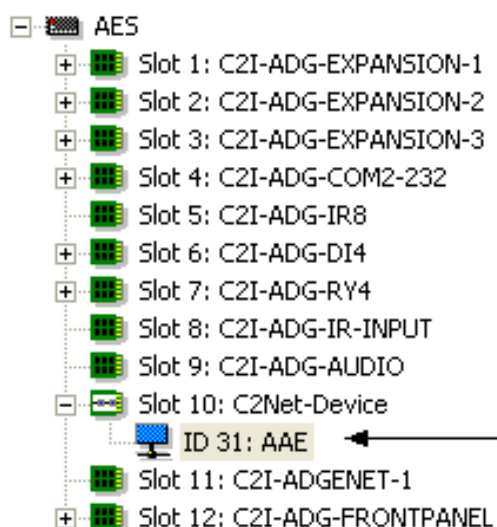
AES
Slot 1: C2I-ADG-EXPANSION-1
Slot 2: C2I-ADG-EXPANSION-2
Slot 3: C2I-ADG-EXPANSION-3
Slot 4: C2I-ADG-COM2-232
Slot 5: C2I-ADG-IR8
Slot 6: C2I-ADG-DI4
Slot 7: C2I-ADG-RY4
Slot 8: C2I-ADG-IR-INPUT
Slot 9: C2I-ADG-AUDIO
Slot 10: C2Net-Device
ID 31: AAE
Slot 11: C2I-ADGENET-1
Slot 12: C2I-ADG-FRONTPANEL